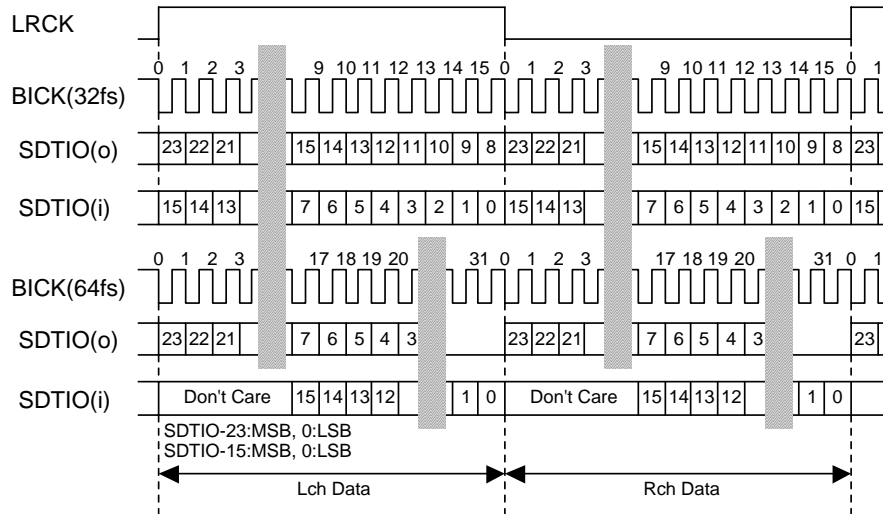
LRCK

0 1 2 3 9 10 11 12 13 14 15 0 1 2 3 9 10 11 12 13 14 15 0 1

BICK(32fs)

SDTIO(o) 23 22 21 15 14 13 12 11 10 9 8 23 22 21 15 14 13 12 11 10 9 8 23

SDTIO(i) 15 14 13 7 6 5 4 3 2 1 0 15 14 13 7 6 5 4 3 2 1 0 15

0 1 2 3 17 18 19 20 31 0 1 2 3 17 18 19 20 31 0 1

BICK(64fs)

SDTIO(o) 23 22 21 7 6 5 4 3 23 22 21 7 6 5 4 3 23

SDTIO(i) Don't Care 15 14 13 12 1 0 Don't Care 15 14 13 12 1 0

SDTIO-23:MSB, 0:LSB
SDTIO-15:MSB, 0:LSB

Lch Data

Rch Data